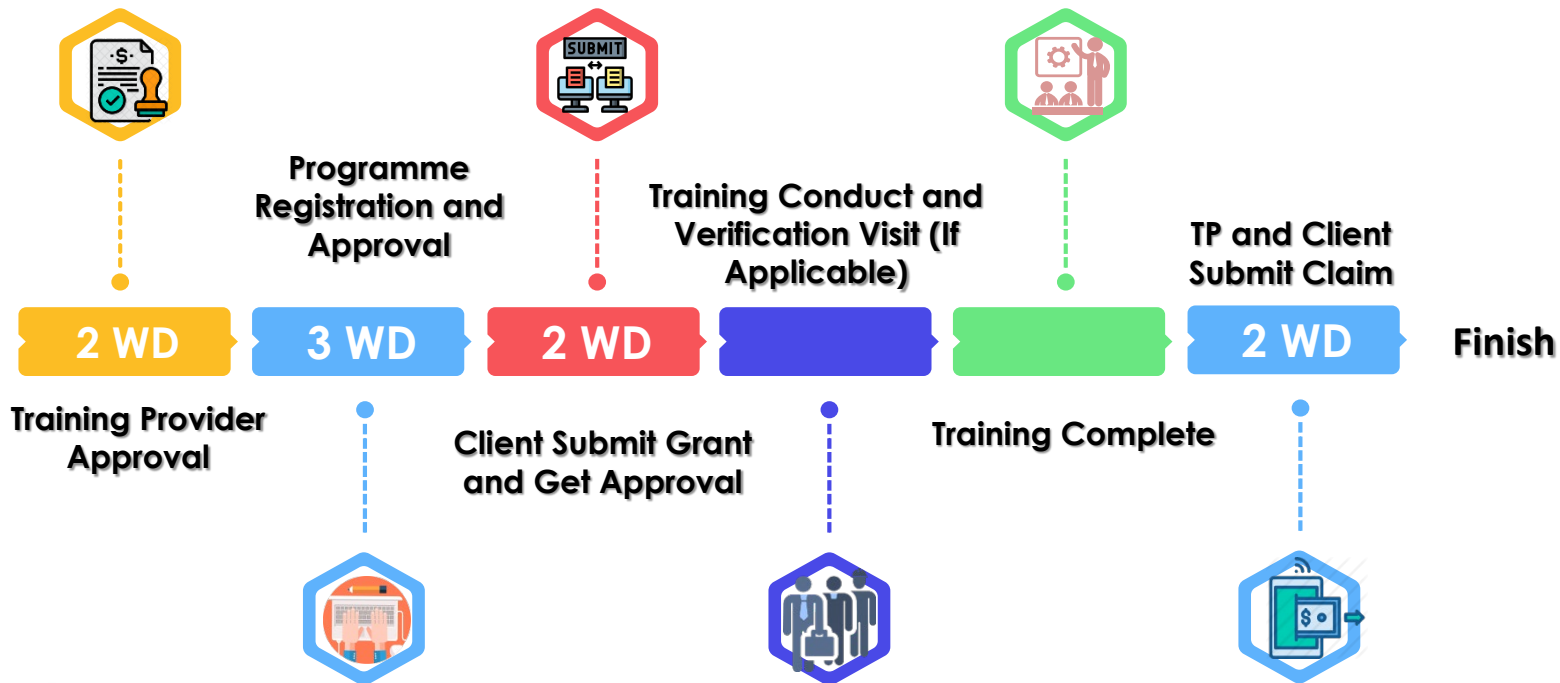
SUBMIT

Programme Registration and Approval

Training Conduct and Verification Visit (If Applicable)

TP and Client Submit Claim

2 WD

3 WD

2 WD

2 WD

Finish

Training Provider Approval

Client Submit Grant and Get Approval

Training Complete